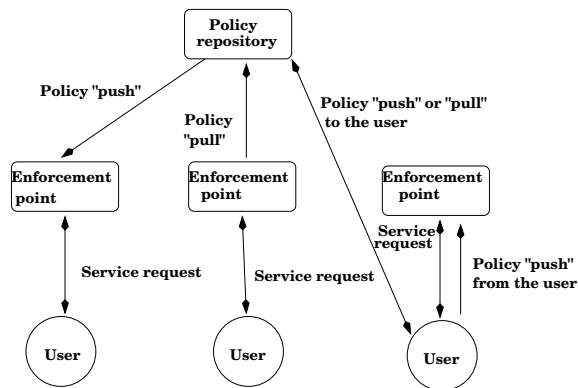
Policy repository

Policy "push"

Policy "pull"

Policy "push" or "pull" to the user

Enforcement point

Enforcement point

Enforcement point

Service request

Service request

Service request

Policy "push" from the user

User

User

User